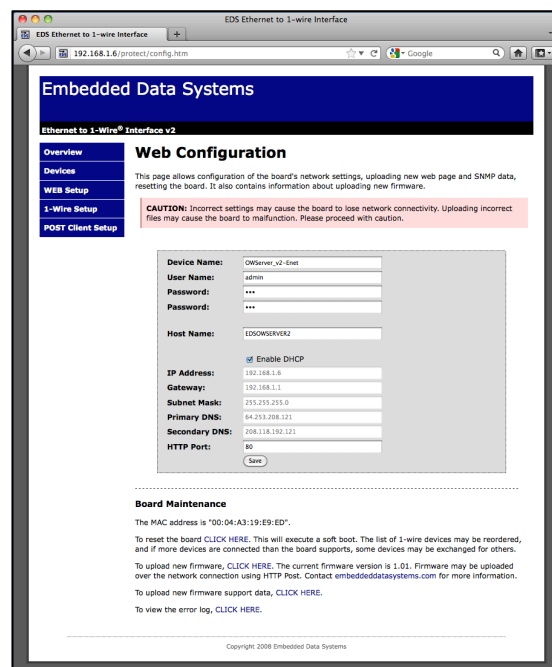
EDS Ethernet to 1-wire Interface

EDS Ethernet to 1-wire Interface +

192.168.1.6/protect/config.htm

Google

Embedded Data Systems

Ethernet to 1-Wire® Interface v2

Overview
Devices
WEB Setup
1-Wire Setup
POST Client Setup

Web Configuration

This page allows configuration of the board's network settings, uploading new web page and SNMP data, resetting the board. It also contains information about uploading new firmware.

CAUTION: Incorrect settings may cause the board to lose network connectivity. Uploading incorrect files may cause the board to malfunction. Please proceed with caution.

| | |
|---|---|
| Device Name: | OWServer_v2-Enet |
| User Name: | admin |
| Password: | ••• |
| Password: | ••• |
| Host Name: | EDSOWSERVER2 |
| | Enable DHCP |
| IP Address: | 192.168.1.6 |
| Gateway: | 192.168.1.1 |
| Subnet Mask: | 255.255.255.0 |
| Primary DNS: | 64.253.208.121 |
| Secondary DNS: | 208.118.192.121 |
| HTTP Port: | 80 |

Save

Board Maintenance

The MAC address is "00:04:A3:19:E9:ED".

To reset the board CLICK HERE. This will execute a soft boot. The list of 1-wire devices may be reordered, and if more devices are connected than the board supports, some devices may be exchanged for others.

To upload new firmware, CLICK HERE. The current firmware version is 1.01. Firmware may be uploaded over the network connection using HTTP Post. Contact embeddeddatasystems.com for more information.

To upload new firmware support data, CLICK HERE.

To view the error log, CLICK HERE.

Copyright 2008 Embedded Data Systems